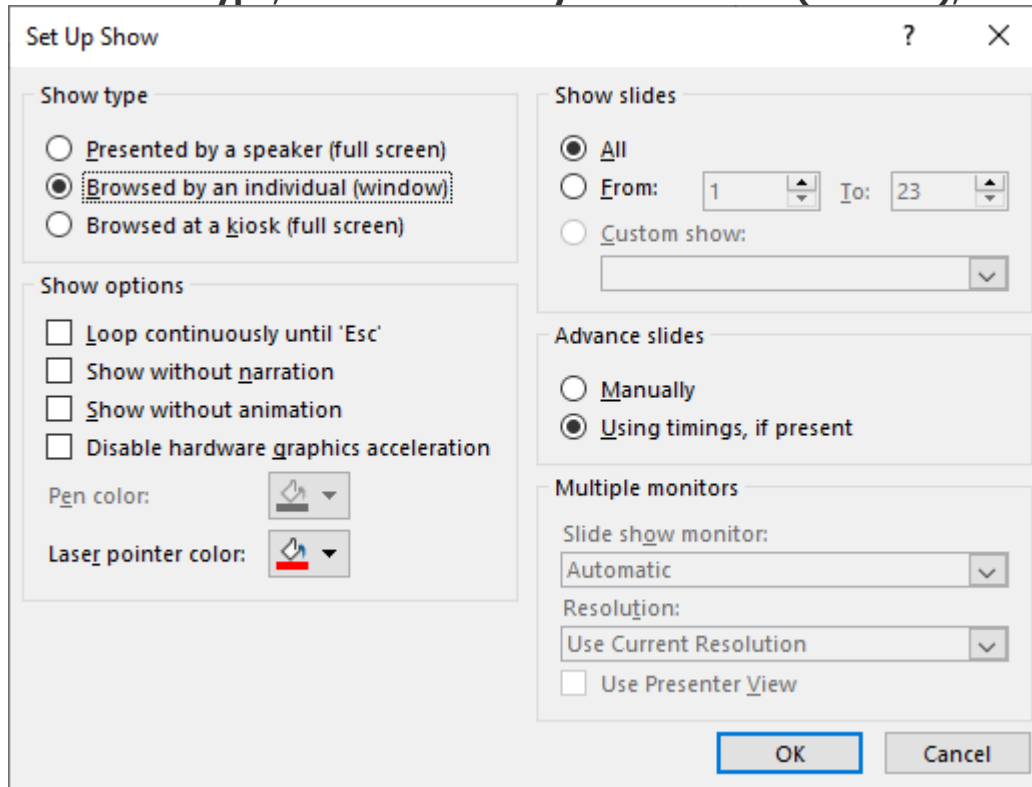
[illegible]

Set Up Show

?

×

Show type

Presented by a speaker (full screen)

Browsed by an individual (window)

Browsed at a kiosk (full screen)

Show options

Loop continuously until 'Esc'

Show without narration

Show without animation

Disable hardware graphics acceleration

Pen color:

Laser pointer color:

Show slides

All

From: 1 To: 23

Custom show:

Advance slides

Manually

Using timings, if present

Multiple monitors

Slide show monitor:

Automatic

Resolution:

Use Current Resolution

Use Presenter View

OK

Cancel